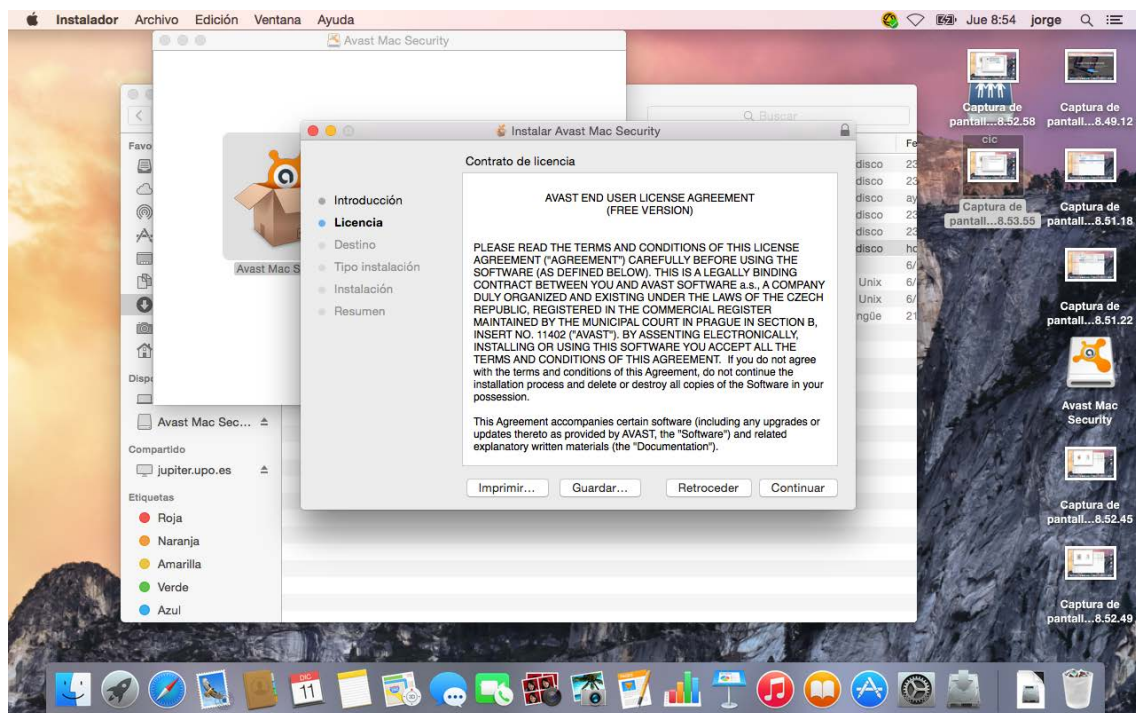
Instalador Archivo Edición Ventana Ayuda

Jue 8:54 jorge

Avast Mac Security

Q Buscar

Favo

Avast Mac S

Disp

Avast Mac Sec...

Compartido

jupiter.upo.es

Etiquetas

Roja

Naranja

Amarilla

Verde

Azul

disco
disco
disco
disco
disco
disco
Unix
Unix
ngüe

Fe
23
23
ay
23
23
hc
6/
6/
6/
21

Instalar Avast Mac Security

Contrato de licencia

Introducción
Licencia
Destino
Tipo instalación
Instalación
Resumen

AVAST END USER LICENSE AGREEMENT
(FREE VERSION)

PLEASE READ THE TERMS AND CONDITIONS OF THIS LICENSE AGREEMENT ("AGREEMENT") CAREFULLY BEFORE USING THE SOFTWARE (AS DEFINED BELOW). THIS IS A LEGALLY BINDING CONTRACT BETWEEN YOU AND AVAST SOFTWARE a.s., A COMPANY DULY ORGANIZED AND EXISTING UNDER THE LAWS OF THE CZECH REPUBLIC, REGISTERED IN THE COMMERCIAL REGISTER MAINTAINED BY THE MUNICIPAL COURT IN PRAGUE IN SECTION B, INSERT NO. 11402 ("AVAST"). BY ASSENTING ELECTRONICALLY, INSTALLING OR USING THIS SOFTWARE YOU ACCEPT ALL THE TERMS AND CONDITIONS OF THIS AGREEMENT. If you do not agree with the terms and conditions of this Agreement, do not continue the installation process and delete or destroy all copies of the Software in your possession.

This Agreement accompanies certain software (including any upgrades or updates thereto as provided by AVAST, the "Software") and related explanatory written materials (the "Documentation").

Imprimir... Guardar... Retroceder Continuar

Captura de pantall...8.52.58
Captura de pantall...8.49.12
Captura de pantall...8.53.55
Captura de pantall...8.51.18
Captura de pantall...8.51.22
Avast Mac Security
Captura de pantall...8.52.45
Captura de pantall...8.52.49

DIC 11